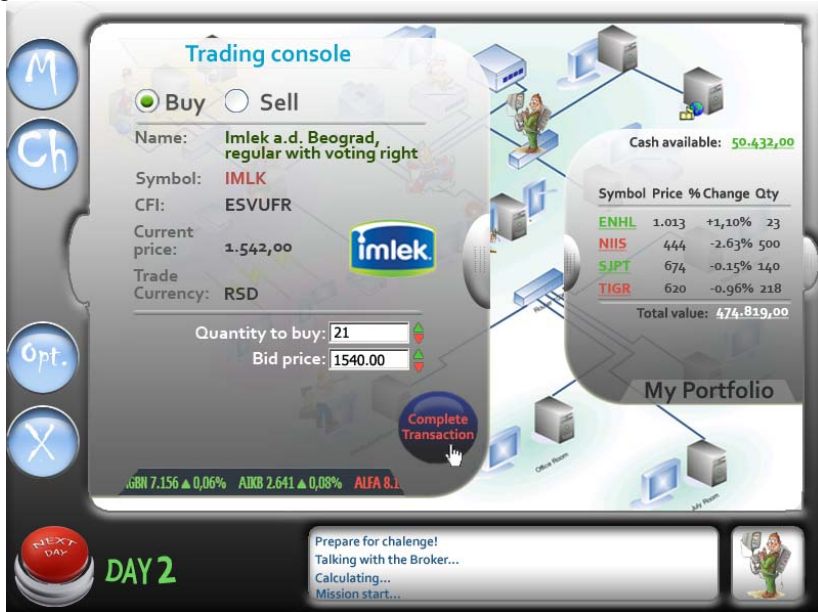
M

Ch

Opt.

X

Trading console

Buy Sell

Name: Imlek a.d. Beograd, regular with voting right

Symbol: IMLK

CFI: ESVUFR

Current price: 1.542,00

Trade Currency: RSD

imlek

Quantity to buy: 21

Bid price: 1540.00

Complete Transaction

GBN 7.156 ▲ 0,06% AIKB 2.641 ▲ 0,08% ALFA 8.1

Cash available: 50.432,00

| Symbol | Price | % Change | Qty |
|---|---|---|---|
| ENHL | 1.013 | +1,10% | 23 |
| NIIS | 444 | -2.63% | 500 |
| SJPT | 674 | -0.15% | 140 |
| TIGR | 620 | -0.96% | 218 |

Total value: 474.819,00

My Portfolio

NEXT DAY

DAY 2

Prepare for chalenge!
Talking with the Broker...
Calculating...
Mission start...